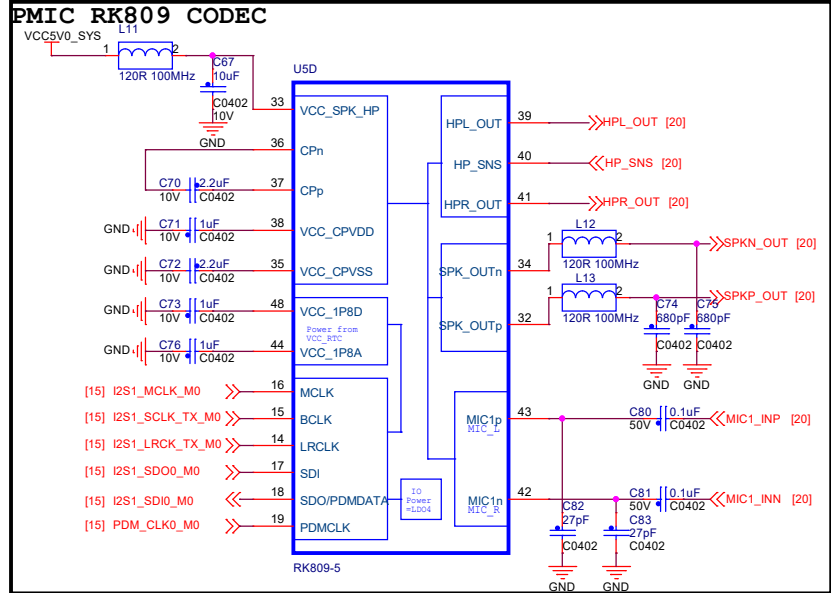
PMIC RK809 CODEC

VCC5V0_SYS
L11
1 2
120R 100MHz
C67
10uF
C0402
10V
GND

U5D
33 VCC_SPK_HP
36 CPn
37 CPp
C70 2.2uF
10V C0402
GND C71 1uF 10V C0402 38 VCC_CPVDD
GND C72 2.2uF 10V C0402 35 VCC_CPVSS
GND C73 1uF 10V C0402 48 VCC_1P8D
Power from VCC_RTC
GND C76 1uF 10V C0402 44 VCC_1P8A
[15] I2S1_MCLK_M0 16 MCLK
[15] I2S1_SCLK_TX_M0 15 BCLK
[15] I2S1_LRCK_TX_M0 14 LRCLK
[15] I2S1_SDO0_M0 17 SDI
[15] I2S1_SDI0_M0 18 SDO/PDMDATA
[15] PDM_CLK0_M0 19 PDMCLK
IO Power =LDO4
RK809-5

HPL_OUT 39 HPL_OUT [20]
HP_SNS 40 HP_SNS [20]
HPR_OUT 41 HPR_OUT [20]
L12
1 2
120R 100MHz
SPK_OUTn 34 SPKN_OUT [20]
L13
1 2
120R 100MHz
SPK_OUTp 32 SPKP_OUT [20]
C74 680pF C0402
C75 680pF C0402
GND GND
MIC1p MIC_L 43
C80 0.1uF 50V C0402 MIC1_INP [20]
MIC1n MIC_R 42
C81 0.1uF 50V C0402 MIC1_INN [20]
C82 27pF C0402
C83 27pF C0402
GND GND